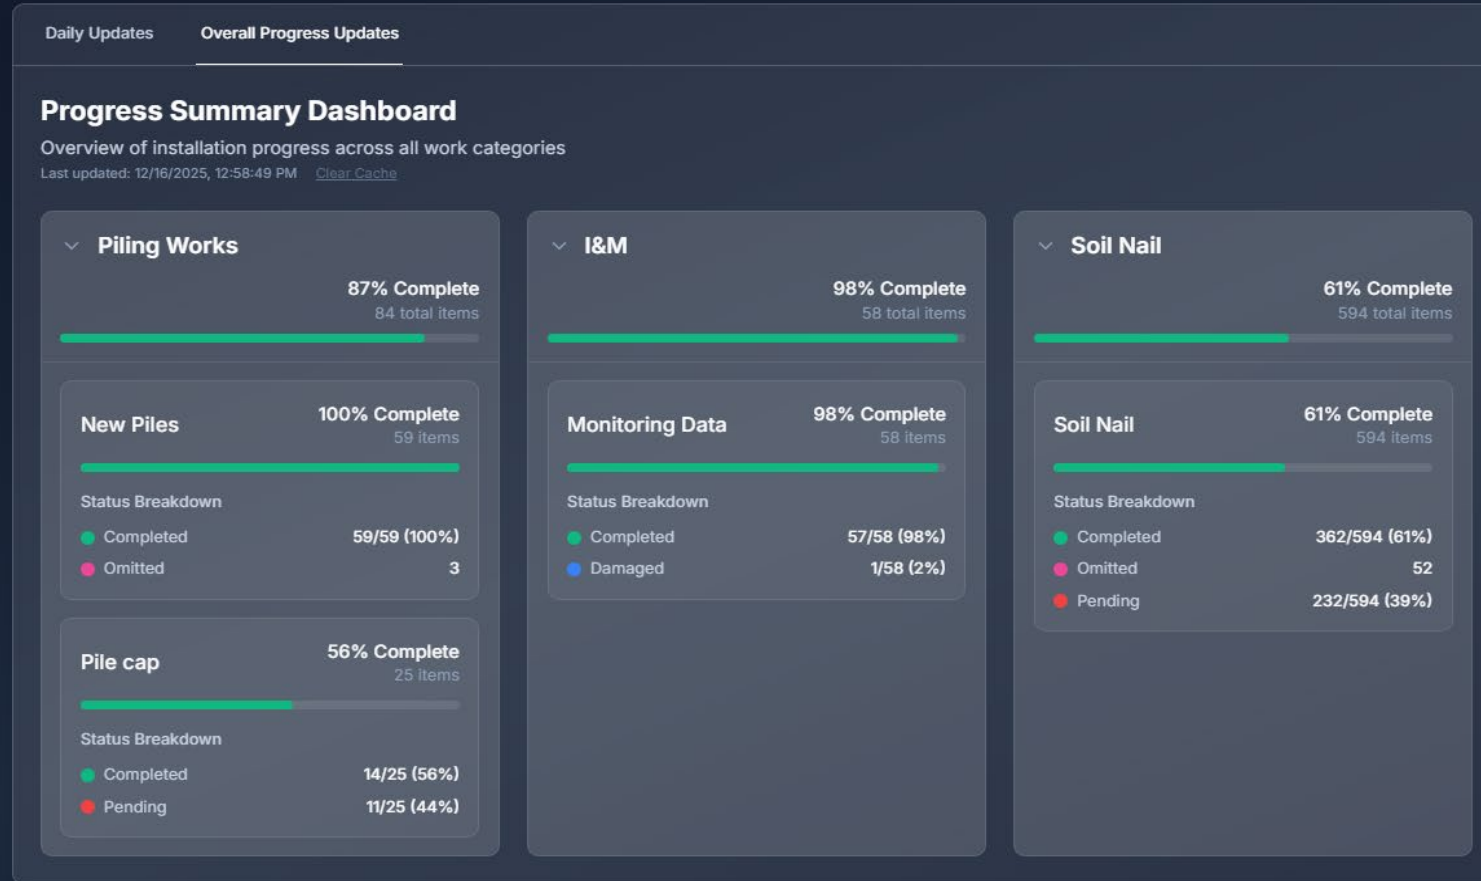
Daily Updates
Overall Progress Updates

Progress Summary Dashboard
Overview of installation progress across all work categories
Last updated: 12/16/2025, 12:58:49 PM Clear Cache

Piling Works
87% Complete
84 total items

New Piles
100% Complete
59 items
Status Breakdown
Completed 59/59 (100%)
Omitted 3

Pile cap
56% Complete
25 items
Status Breakdown
Completed 14/25 (56%)
Pending 11/25 (44%)

I&M
98% Complete
58 total items

Monitoring Data
98% Complete
58 items
Status Breakdown
Completed 57/58 (98%)
Damaged 1/58 (2%)

Soil Nail
61% Complete
594 total items

Soil Nail
61% Complete
594 items
Status Breakdown
Completed 362/594 (61%)
Omitted 52
Pending 232/594 (39%)